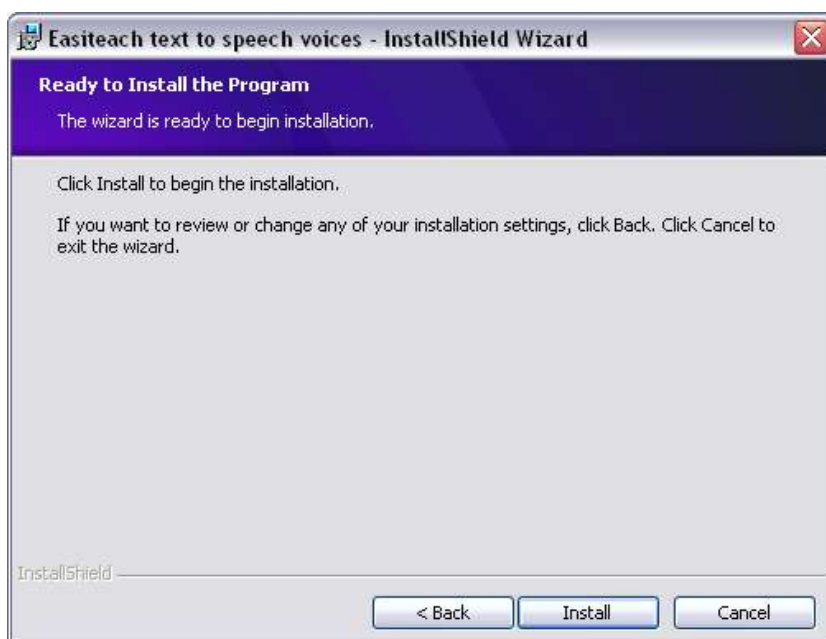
Easiteach text to speech voices - InstallShield Wizard

Ready to Install the Program

The wizard is ready to begin installation.

Click Install to begin the installation.

If you want to review or change any of your installation settings, click Back. Click Cancel to exit the wizard.

InstallShield

< Back

Install

Cancel